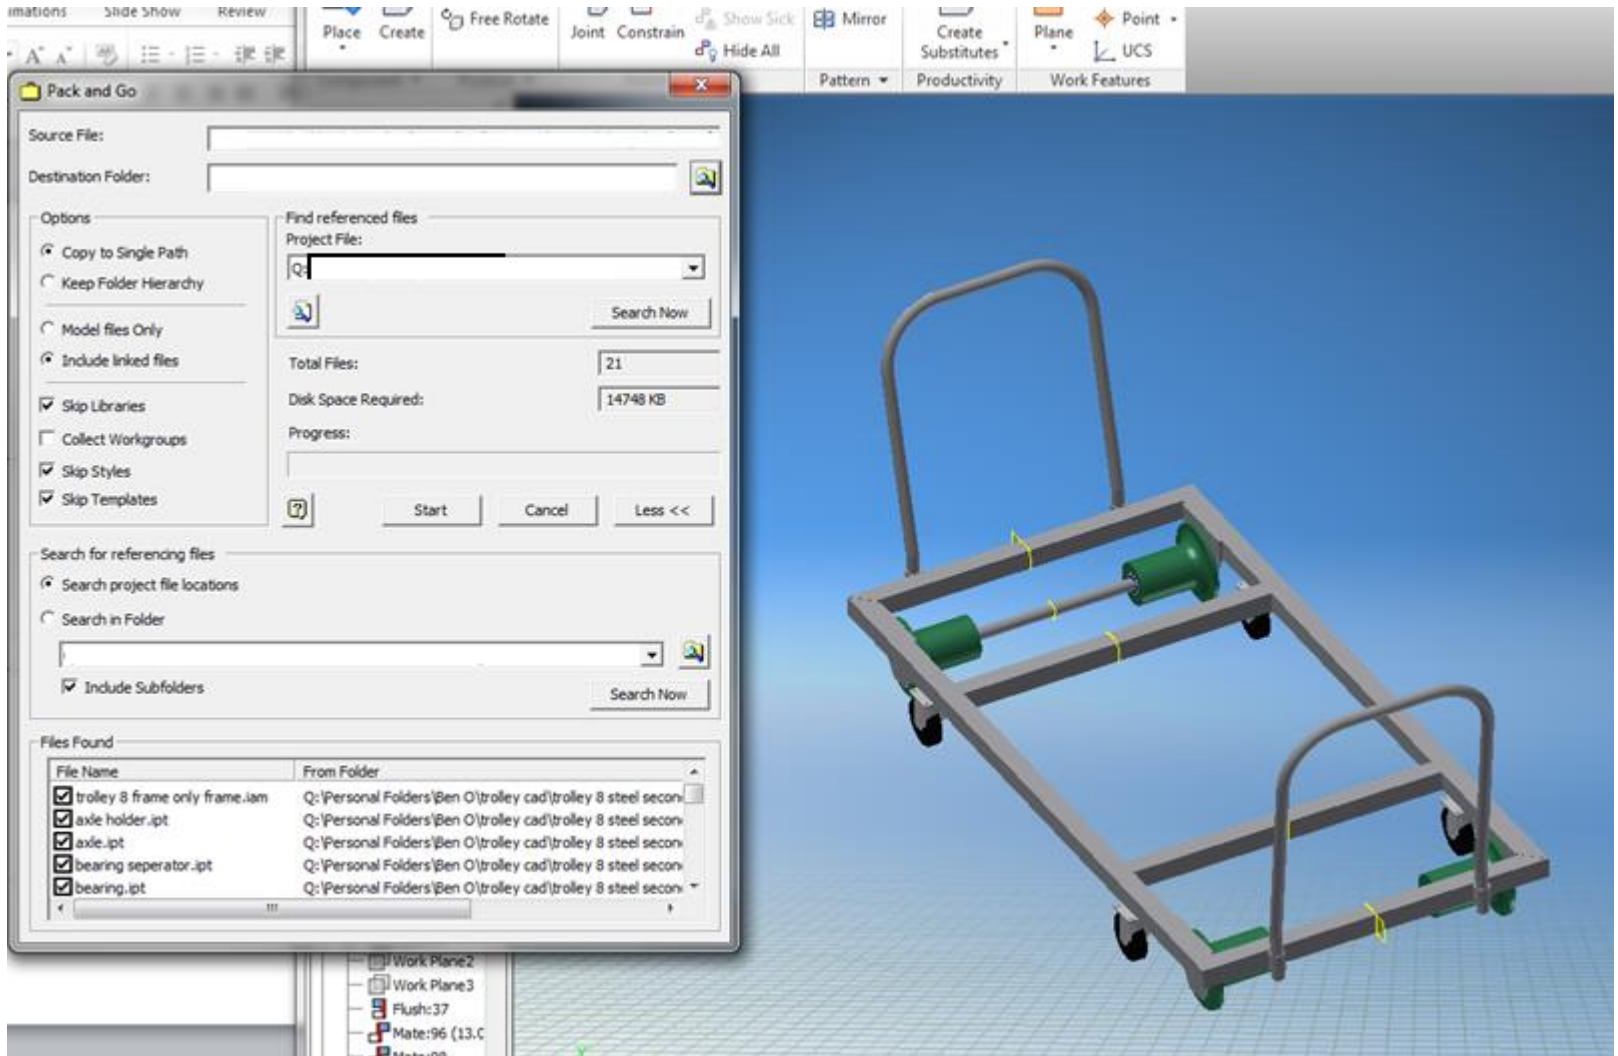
imations Slide Show Review

Place Create Free Rotate Joint Constrain Show Sick Hide All Mirror Create Substitutes Plane Point UCS

Pattern Productivity Work Features

Pack and Go

Source File:

Destination Folder:

Options

Copy to Single Path

Keep Folder Hierarchy

Model files Only

Include linked files

Skip Libraries

Collect Workgroups

Skip Styles

Skip Templates

Find referenced files

Project File:

Q:

Search Now

Total Files: 21

Disk Space Required: 14748 KB

Progress:

Start Cancel Less <<

Search for referencing files

Search project file locations

Search in Folder

Include Subfolders

Search Now

Files Found

| File Name | From Folder |
|---|---|
| trolley 8 frame only frame.iam | Q:\Personal Folders\Ben O\trolley cad\trolley 8 steel secon |
| axle holder.ipt | Q:\Personal Folders\Ben O\trolley cad\trolley 8 steel secon |
| axle.ipt | Q:\Personal Folders\Ben O\trolley cad\trolley 8 steel secon |
| bearing seperator.ipt | Q:\Personal Folders\Ben O\trolley cad\trolley 8 steel secon |
| bearing.ipt | Q:\Personal Folders\Ben O\trolley cad\trolley 8 steel secon |

Work Plane2
Work Plane3
Flush:37
Mate:96 (13.C